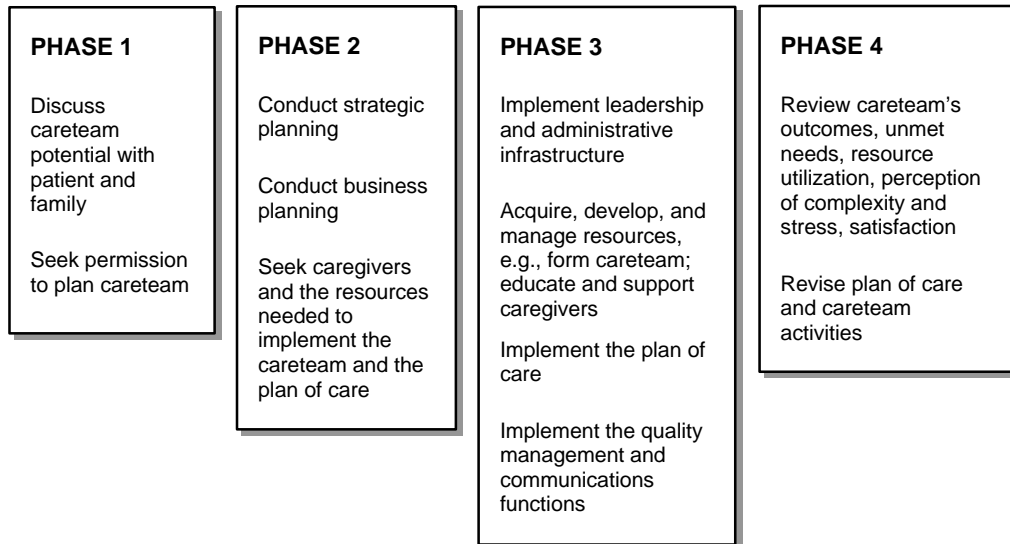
PHASE 1

Discuss careteam potential with patient and family

Seek permission to plan careteam

PHASE 2

Conduct strategic planning

Conduct business planning

Seek caregivers and the resources needed to implement the careteam and the plan of care

PHASE 3

Implement leadership and administrative infrastructure

Acquire, develop, and manage resources, e.g., form careteam; educate and support caregivers

Implement the plan of care

Implement the quality management and communications functions

PHASE 4

Review careteam's outcomes, unmet needs, resource utilization, perception of complexity and stress, satisfaction

Revise plan of care and careteam activities